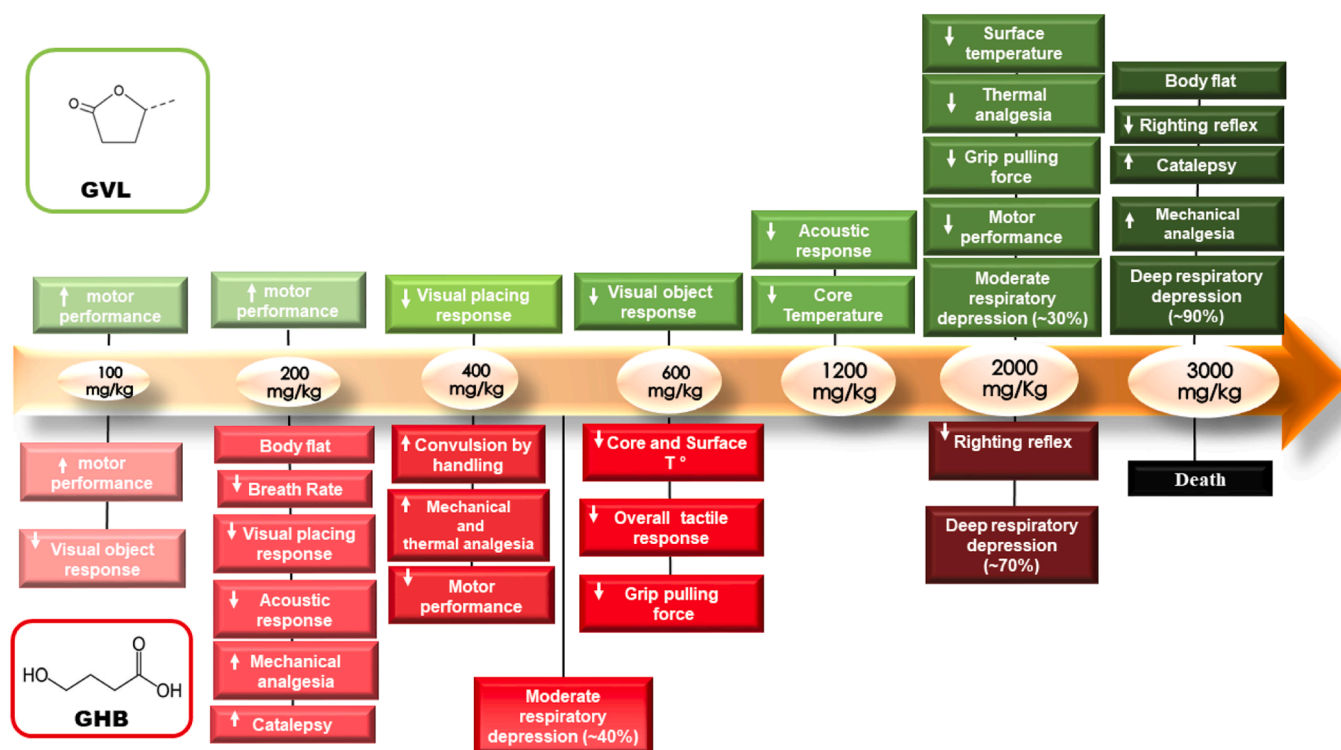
O
O
GVL

↑ motor performance

↑ motor performance

↓ Visual placing response

↓ Visual object response

↓ Acoustic response

↓ Core Temperature

↓ Surface temperature

↓ Thermal analgesia

↓ Grip pulling force

↓ Motor performance

Moderate respiratory depression (~30%)

Body flat

↓ Righting reflex

↑ Catalepsy

↑ Mechanical analgesia

Deep respiratory depression (~90%)

100 mg/kg

200 mg/kg

400 mg/kg

600 mg/kg

1200 mg/kg

2000 mg/Kg

3000 mg/kg

↑ motor performance

↓ Visual object response

Body flat

↓ Breath Rate

↓ Visual placing response

↓ Acoustic response

↑ Mechanical analgesia

↑ Catalepsy

↑ Convulsion by handling

↑ Mechanical and thermal analgesia

↓ Motor performance

Moderate respiratory depression (~40%)

↓ Core and Surface T °

↓ Overall tactile response

↓ Grip pulling force

↓ Righting reflex

Deep respiratory depression (~70%)

Death

HO
O
OH
GHB